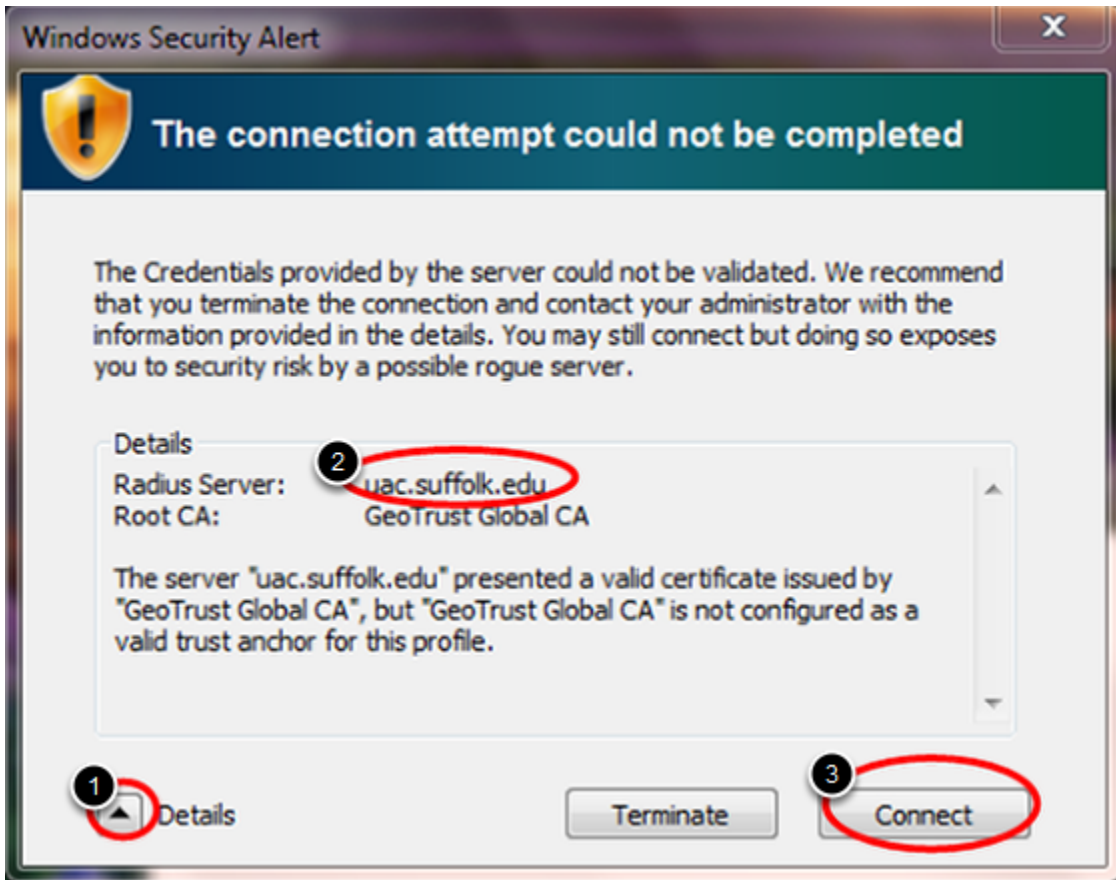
Windows Security Alert

The connection attempt could not be completed

The Credentials provided by the server could not be validated. We recommend that you terminate the connection and contact your administrator with the information provided in the details. You may still connect but doing so exposes you to security risk by a possible rogue server.

Details

2

Radius Server: uac.suffolk.edu
Root CA: GeoTrust Global CA

The server "uac.suffolk.edu" presented a valid certificate issued by "GeoTrust Global CA", but "GeoTrust Global CA" is not configured as a valid trust anchor for this profile.

1

Details

Terminate

3

Connect